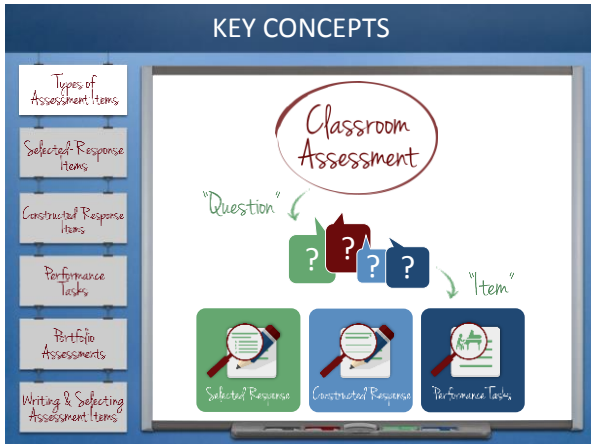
KEY CONCEPTS

Types of Assessment Items

Selected-Response Items

Constructed Response Items

Performance Tasks

Portfolio Assessments

Writing & Selecting Assessment Items

Classroom Assessment

"Question"

?

?

?

?

"Item"

Selected Response

Constructed Response

Performance Tasks